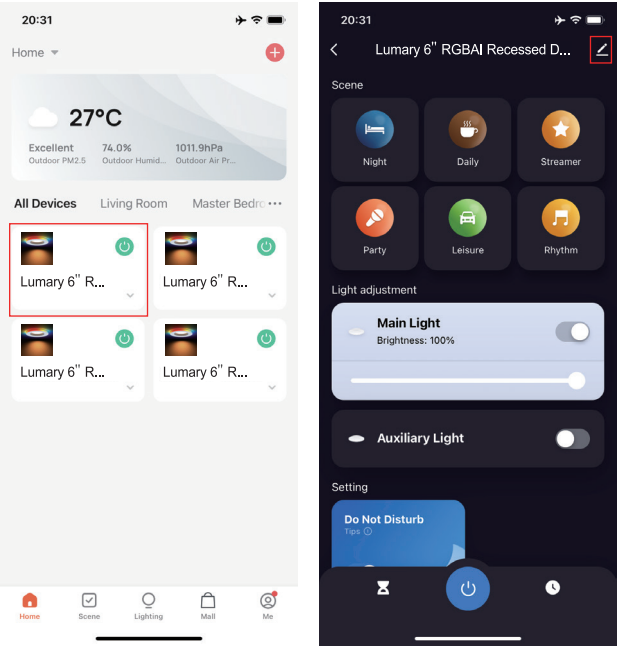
20:31

Home

27°C

Excellent
Outdoor PM2.5

74.0%
Outdoor Humid...

1011.9hPa
Outdoor Air Pr...

All Devices Living Room Master Bedro

Lumary 6" R...

Lumary 6" R...

Lumary 6" R...

Lumary 6" R...

Home Scene Lighting Mall Me

20:31

Lumary 6" RGBAI Recessed D...

Scene

Night

Daily

Streamer

Party

Leisure

Rhythm

Light adjustment

Main Light
Brightness: 100%

Auxiliary Light

Setting

Do Not Disturb
Tips